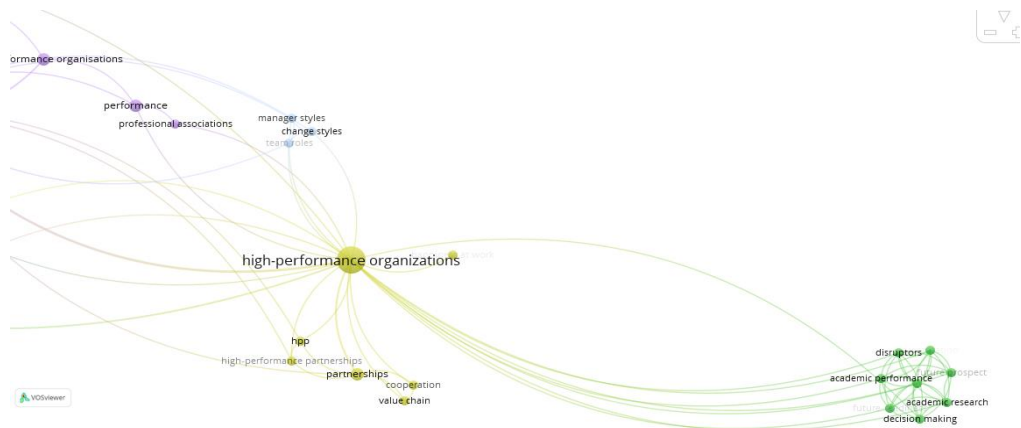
ormance organisations

performance

professional associations

manager styles

change styles

team roles

high-performance organizations

hpp

high-performance partnerships

partnerships

cooperation

value chain

disruptors

academic performance

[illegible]ure prospect

academic research

decision making

VOSviewer